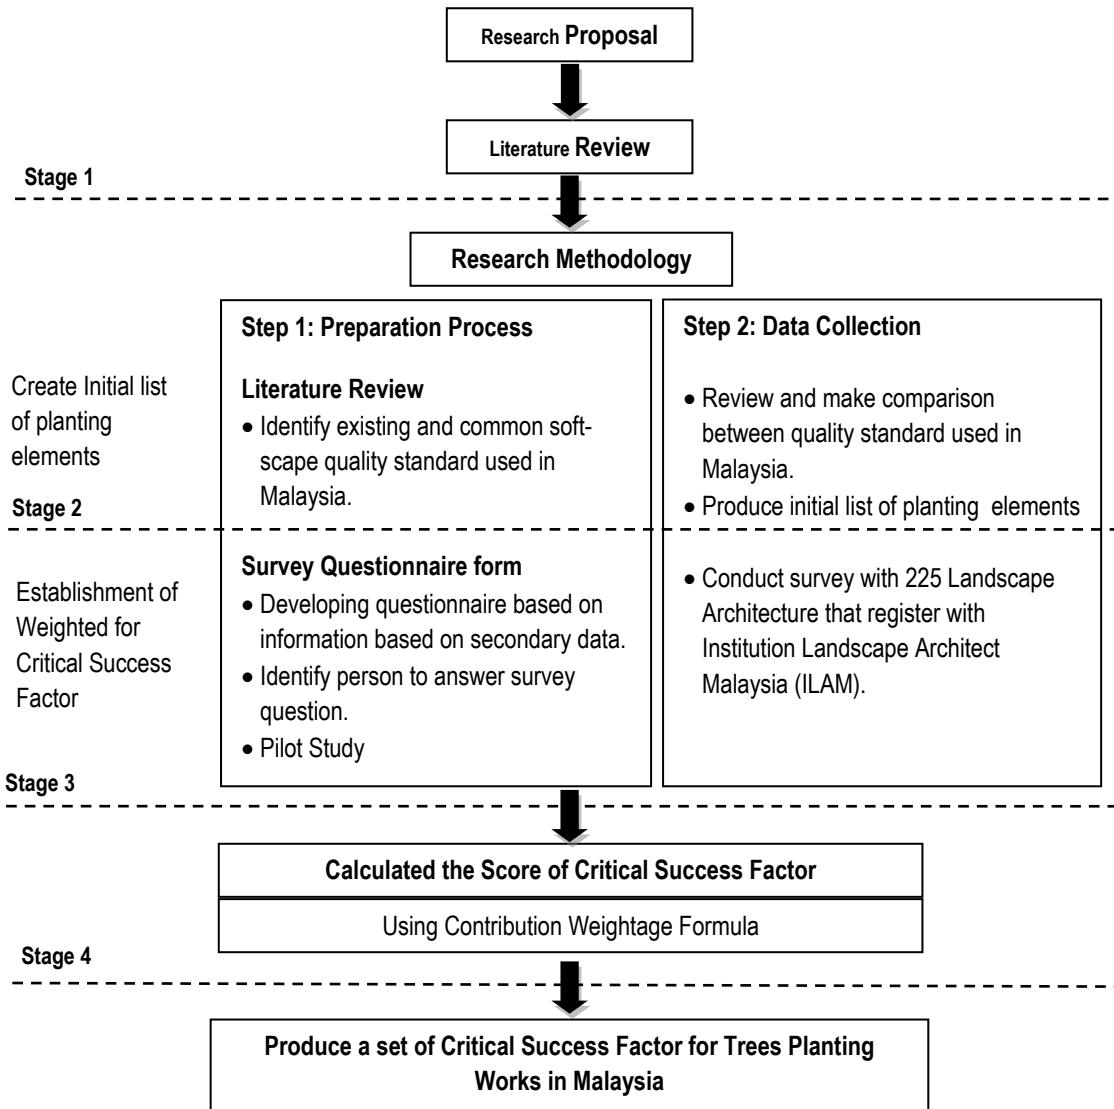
Research Proposal

Literature Review

Stage 1

Research Methodology

Step 1: Preparation Process

Step 2: Data Collection

Create Initial list of planting elements

Literature Review

- Identify existing and common soft-scape quality standard used in Malaysia.

- Review and make comparison between quality standard used in Malaysia.
- Produce initial list of planting elements

Stage 2

Establishment of Weighted for Critical Success Factor

Survey Questionnaire form

- Developing questionnaire based on information based on secondary data.
- Identify person to answer survey question.
- Pilot Study

- Conduct survey with 225 Landscape Architecture that register with Institution Landscape Architect Malaysia (ILAM).

Stage 3

Calculated the Score of Critical Success Factor

Using Contribution Weightage Formula

Stage 4

Produce a set of Critical Success Factor for Trees Planting Works in Malaysia